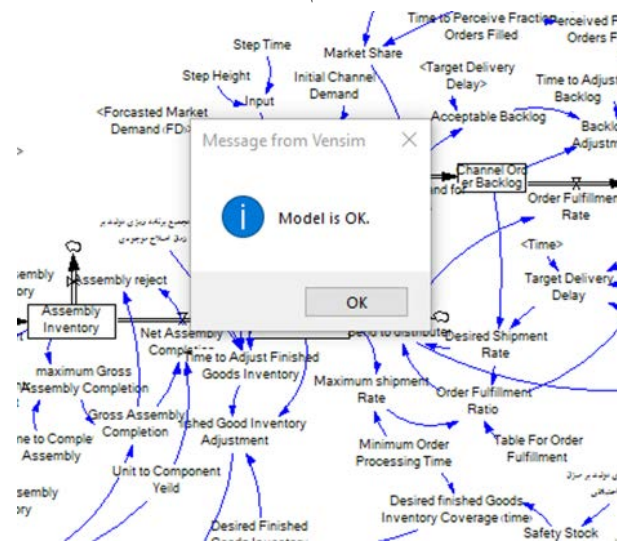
Time to Perceive Fraction Orders Filled
Perceived F Orders F
Step Time
Market Share
Step Height
Initial Channel Demand
<Target Delivery Delay>
Time to Adjust Backlog
Input
<Forcasted Market Demand (FD)>
Acceptable Backlog
Backlog Adjustm
Message from Vensim
Channel Order Backlog
Order Fulfillment Rate
Model is OK.
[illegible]
<Time>
Assembly Inventory
Assembly reject
Target Delivery Delay
OK
Assembly Inventory
Net Assembly Completion
Desired Shipment Rate
maximum Gross Assembly Completion
Time to Adjust Finished Goods Inventory
Maximum shipment Rate
Order Fulfillment Ratio
Gross Assembly Completion
Finished Good Inventory Adjustment
Time to Complete Assembly
Table For Order Fulfillment
Minimum Order Processing Time
Unit to Component Yeild
Assembly
Desired finished Goods Inventory Coverage (time)
Desired Finished
Safety Stock